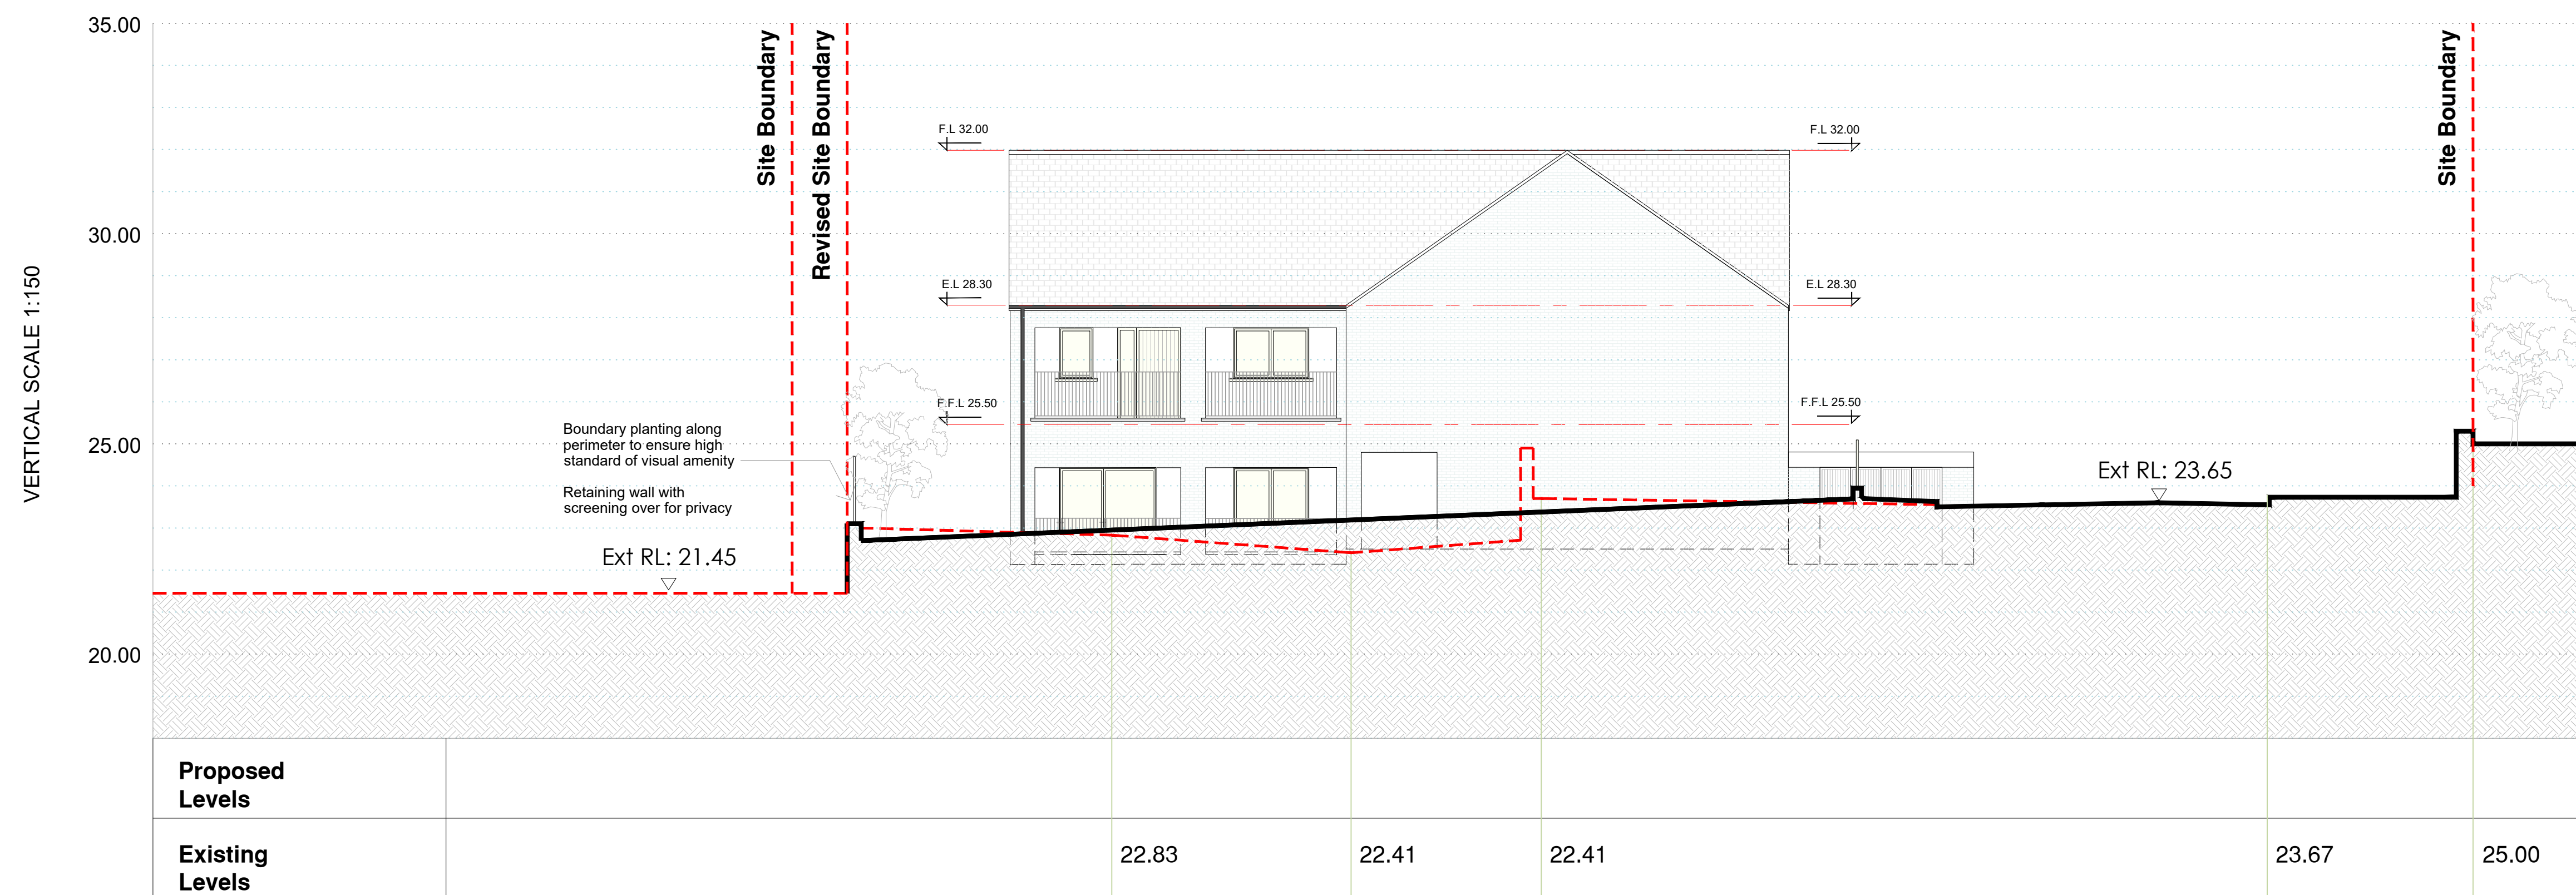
VERTICAL SCALE 1:150

35.00

30.00

25.00

20.00

Site Boundary

Revised Site Boundary

Site Boundary

F.L 32.00

F.L 32.00

E.L 28.30

E.L 28.30

F.F.L 25.50

F.F.L 25.50

Boundary planting along perimeter to ensure high standard of visual amenity

Retaining wall with screening over for privacy

Ext RL: 21.45

Ext RL: 23.65

| Proposed Levels | | | | | | |
|---|---|---|---|---|---|---|
| Existing Levels | 22.83 | 22.41 | 22.41 | 23.67 | 25.00 | |